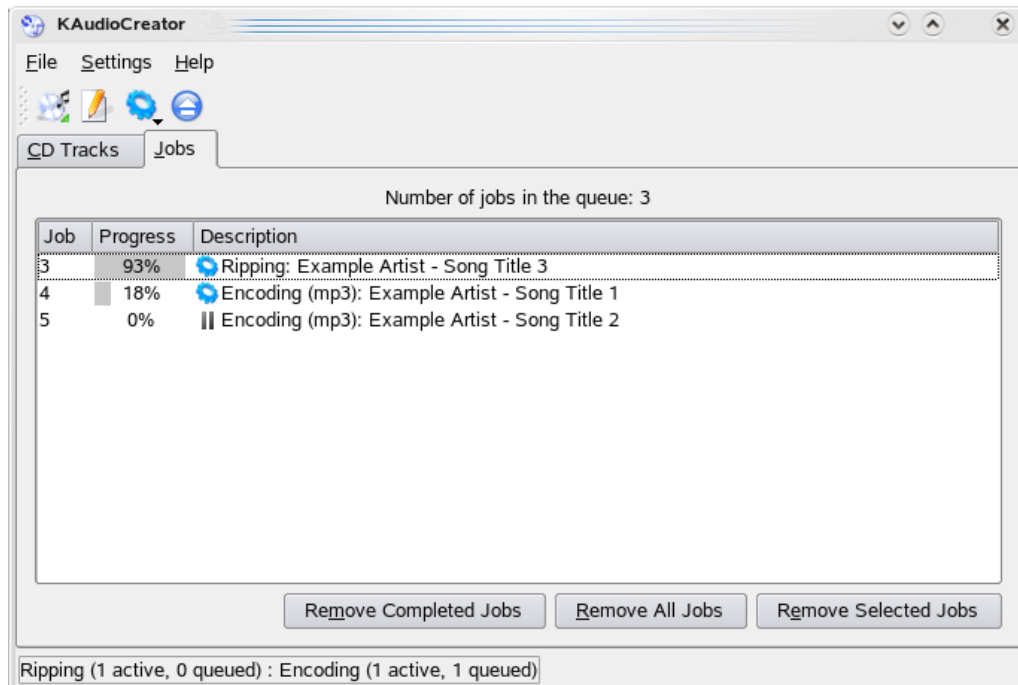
KAudioCreator

File Settings Help

CD Tracks Jobs

Number of jobs in the queue: 3

| Job | Progress | Description |
|---|---|---|
| 3 | 93% | Ripping: Example Artist - Song Title 3 |
| 4 | 18% | Encoding (mp3): Example Artist - Song Title 1 |
| 5 | 0% | Encoding (mp3): Example Artist - Song Title 2 |

Remove Completed Jobs Remove All Jobs Remove Selected Jobs

Ripping (1 active, 0 queued) : Encoding (1 active, 1 queued)